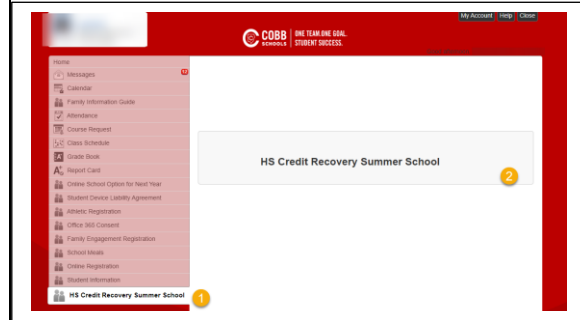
My Account Help Close

COBB SCHOOLS | ONE TEAM. ONE GOAL. STUDENT SUCCESS.

Home
Messages 12
Calendar
Family Information Guide
Attendance
Course Request
Class Schedule
Grade Book
Report Card
Online School Option for Next Year
Student Device Liability Agreement
Athletic Registration
Office 365 Consent
Family Engagement Registration
School Meals
Online Registration
Student Information
HS Credit Recovery Summer School 1

HS Credit Recovery Summer School 2